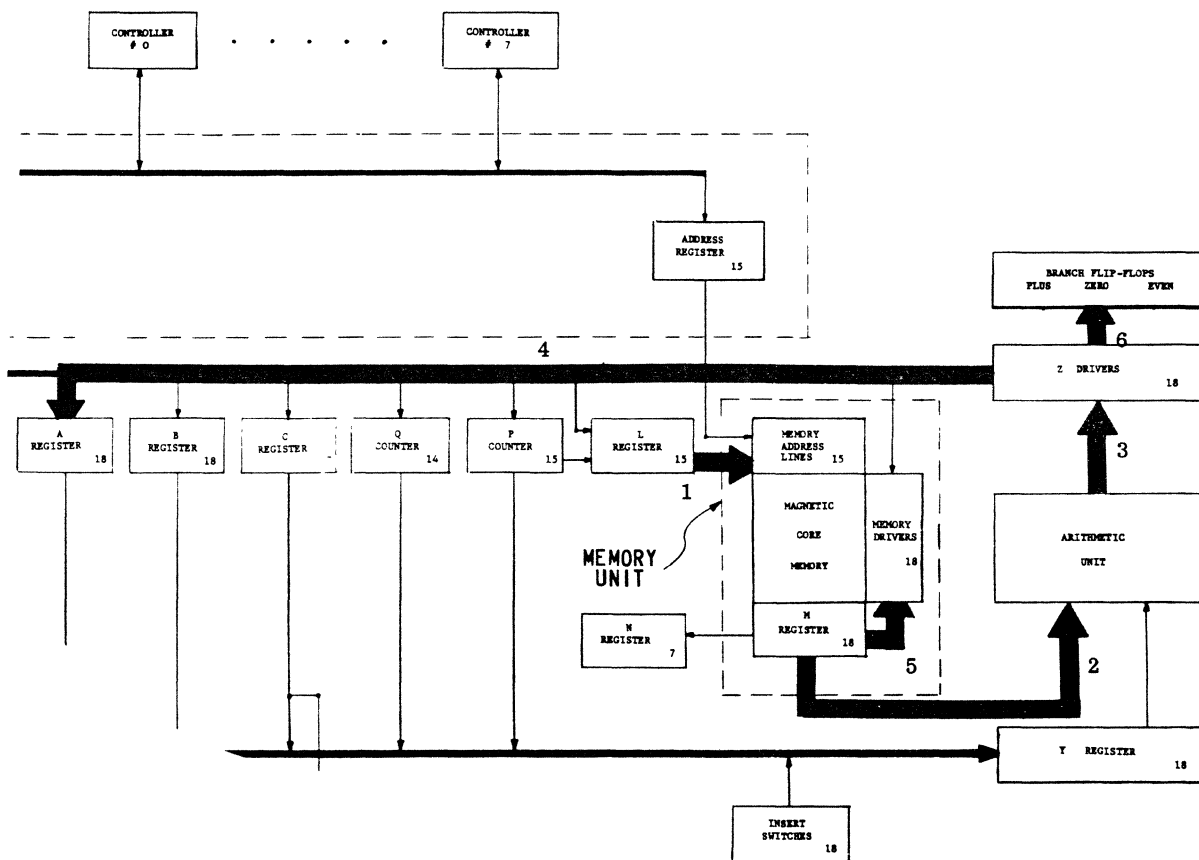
CONTROLLER # 0

CONTROLLER # 7

ADDRESS REGISTER 15

BRANCH FLIP-FLOPS
PLUS ZERO EVEN

6

4

Z DRIVERS 18

A REGISTER 18

B REGISTER 18

C REGISTER

Q COUNTER 14

P COUNTER 15

L REGISTER 15

MEMORY ADDRESS LINES 15

3

1

MAGNETIC CORE MEMORY

MEMORY DRIVERS 18

ARITHMETIC UNIT

MEMORY UNIT

N REGISTER 7

M REGISTER 18

5

2

Y REGISTER 18

INSERT SWITCHES 18